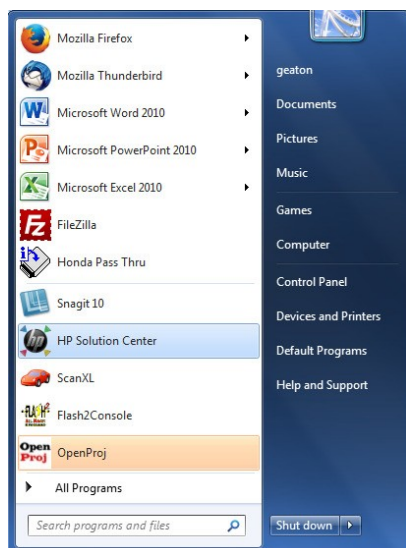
Mozilla Firefox
Mozilla Thunderbird
Microsoft Word 2010
Microsoft PowerPoint 2010
Microsoft Excel 2010
FileZilla
Honda Pass Thru
Snagit 10
HP Solution Center
ScanXL
Flash2Console
OpenProj
All Programs
Search programs and files

geaton
Documents
Pictures
Music
Games
Computer
Control Panel
Devices and Printers
Default Programs
Help and Support
Shut down